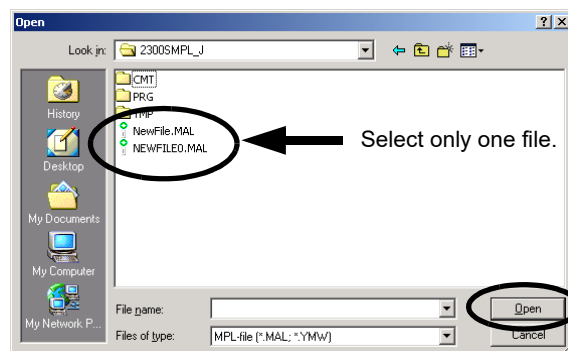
Open

Look in: 2300SMPL_J

History
Desktop
My Documents
My Computer
My Network P...

CMT
PRG
TMP
NewFile.MAL
NEWFILE0.MAL

Select only one file.

File name:
Files of type: MPL-file (*.MAL; *.YMW)

Open
Cancel